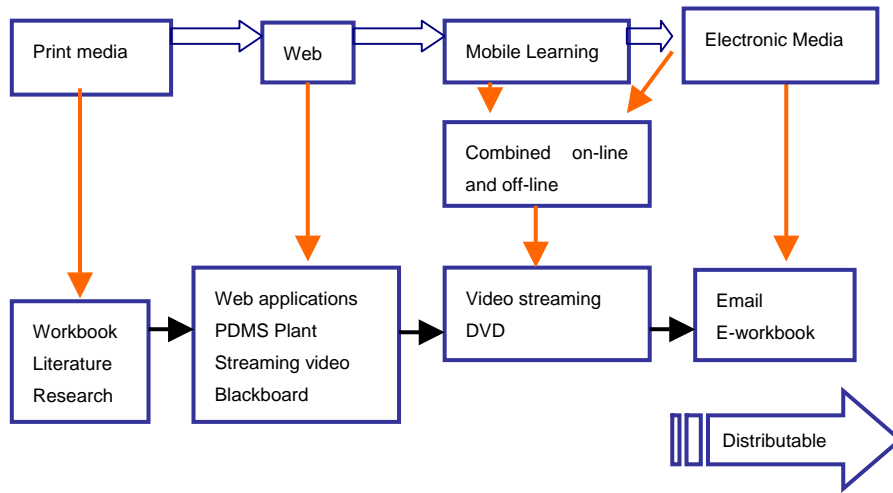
Print media

Web

Mobile Learning

Electronic Media

Combined on-line and off-line

Workbook
Literature
Research

Web applications
PDMS Plant
Streaming video
Blackboard

Video streaming
DVD

Email
E-workbook

Distributable